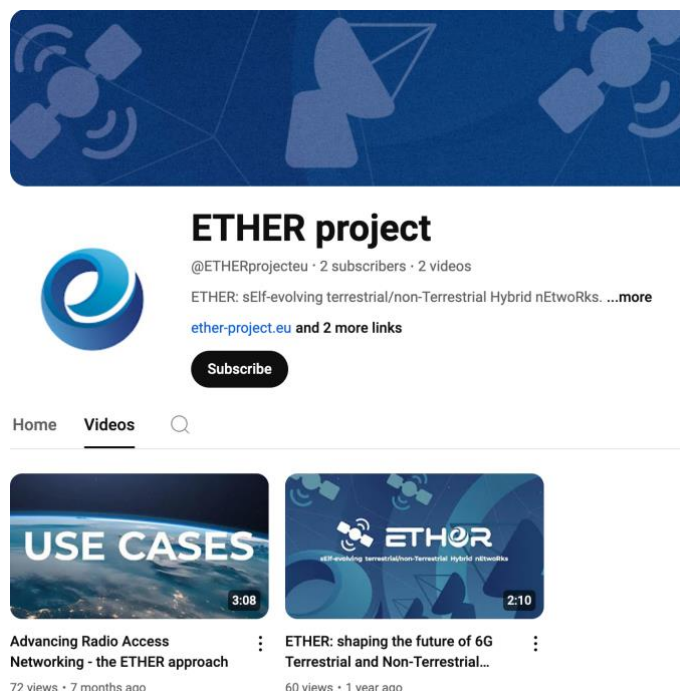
ETHER project

@ETHERprojecteu · 2 subscribers · 2 videos

ETHER: sElf-evolving terrestrial/non-Terrestrial Hybrid nEtwoRks. ...more

ether-project.eu and 2 more links

Subscribe

Home Videos

USE CASES

3:08

Advancing Radio Access Networking - the ETHER approach

72 views • 7 months ago

ETHER

sElf-evolving terrestrial/non-Terrestrial Hybrid nEtwoRks

2:10

ETHER: shaping the future of 6G Terrestrial and Non-Terrestrial...

60 views • 1 year ago